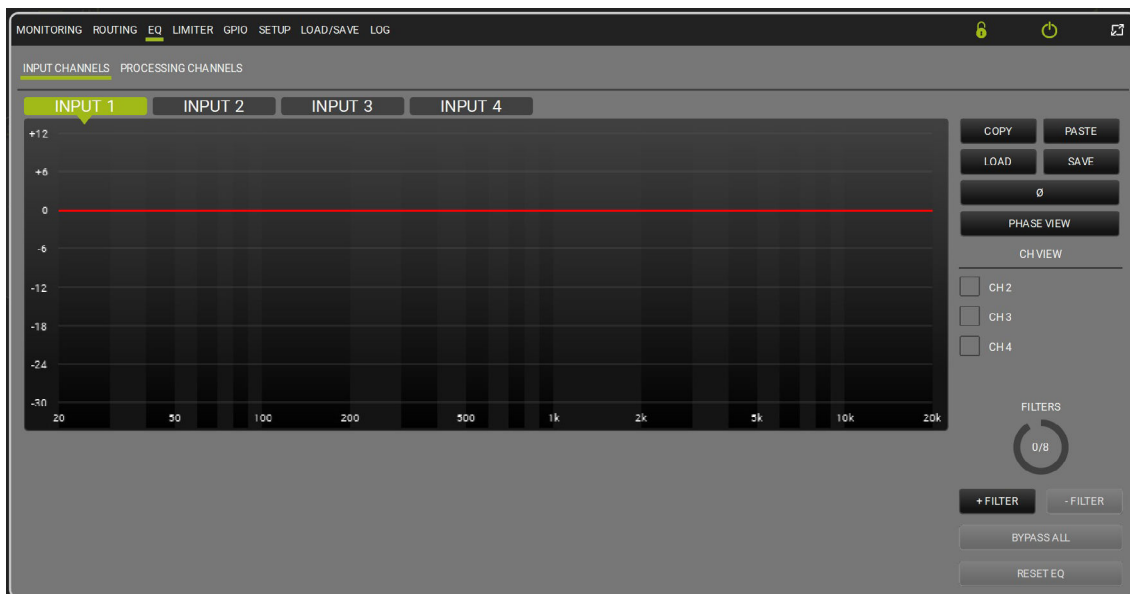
MONITORING ROUTING EQ LIMITER GPIO SETUP LOAD/SAVE LOG

INPUT CHANNELS PROCESSING CHANNELS

INPUT 1 INPUT 2 INPUT 3 INPUT 4

+12
+6
0
-6
-12
-18
-24
-30

20 50 100 200 500 1k 2k 5k 10k 20k

COPY PASTE
LOAD SAVE
Ø
PHASE VIEW
CH VIEW
CH 2
CH 3
CH 4

FILTERS
0/8

+ FILTER - FILTER
BYPASS ALL
RESET EQ